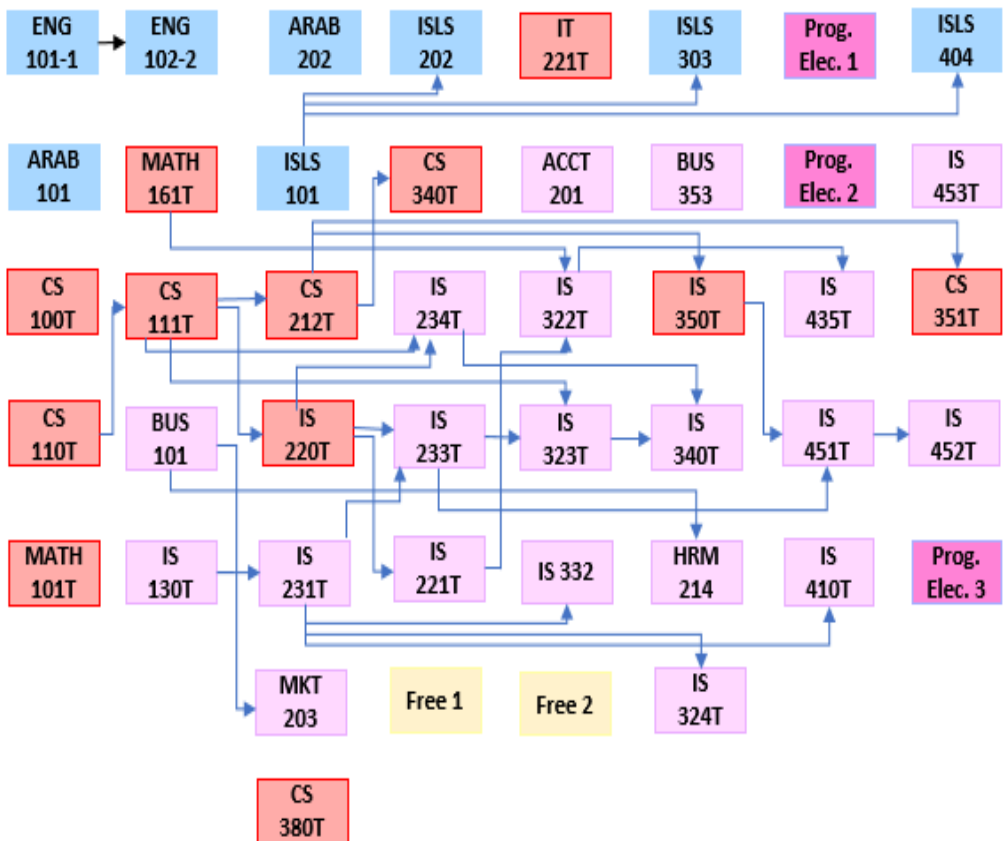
ENG 101-1
ENG 102-2
ARAB 202
ISLS 202
IT 221T
ISLS 303
Prog. Elec. 1
ISLS 404

ARAB 101
MATH 161T
ISLS 101
CS 340T
ACCT 201
BUS 353
Prog. Elec. 2
IS 453T

CS 100T
CS 111T
CS 212T
IS 234T
IS 322T
IS 350T
IS 435T
CS 351T

CS 110T
BUS 101
IS 220T
IS 233T
IS 323T
IS 340T
IS 451T
IS 452T

MATH 101T
IS 130T
IS 231T
IS 221T
IS 332
HRM 214
IS 410T
Prog. Elec. 3

MKT 203
Free 1
Free 2
IS 324T

CS 380T